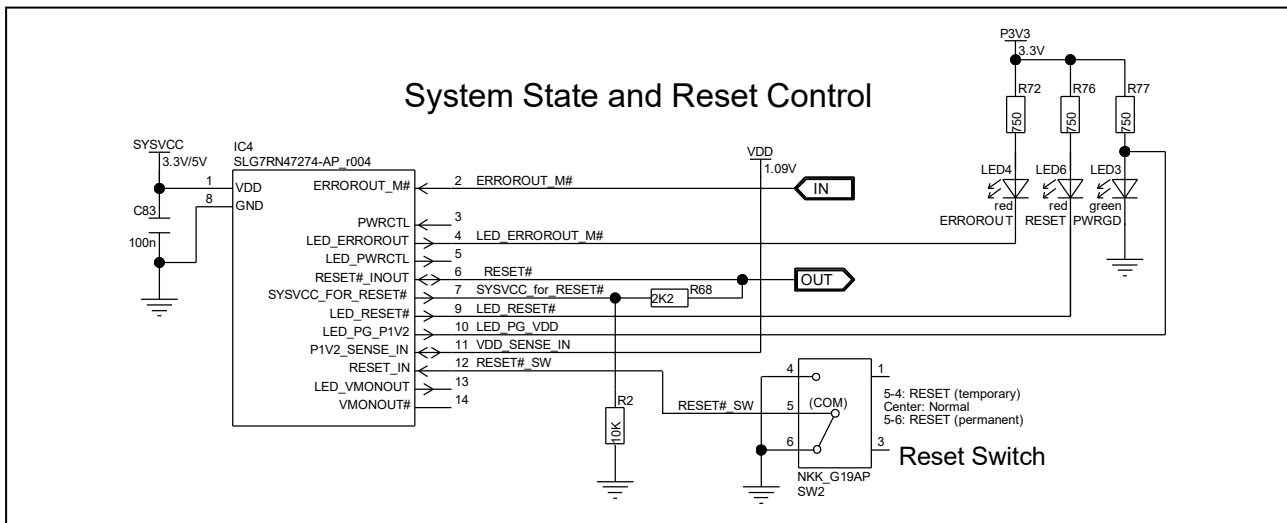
System State and Reset Control

P3V3
3.3V
R72
750
R76
750
R77
750
LED4
red
ERROROUT
LED6
red
RESET
LED3
green
PWRGD

SYSVCC
3.3V/5V
C83
100n
IC4
SLG7RN47274-AP_r004
1 VDD
8 GND
ERROROUT_M# 2 ERROROUT_M#
PWRCTL 3
LED_ERROROUT 4 LED_ERROROUT_M#
LED_PWRCTL 5
RESET#_INOUT 6 RESET#
SYSVCC_FOR_RESET# 7 SYSVCC_for_RESET#
LED_RESET# 9 LED_RESET#
LED_PG_P1V2 10 LED_PG_VDD
P1V2_SENSE_IN 11 VDD_SENSE_IN
RESET_IN 12 RESET#_SW
LED_VMONOUT 13
VMONOUT# 14

VDD
1.09V
IN
OUT
2K2
R68
R2
10K
RESET#_SW
4
5
(COM)
6
1
3
5-4: RESET (temporary)
Center: Normal
5-6: RESET (permanent)
Reset Switch
NKK_G19AP
SW2